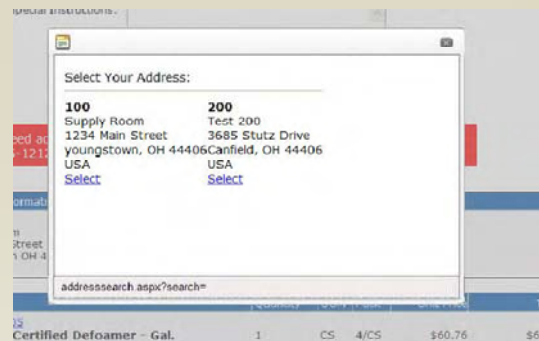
pecial instructions:

Select Your Address:

100
Supply Room
1234 Main Street
youngstown, OH 44406
USA
Select

200
Test 200
3685 Stutz Drive
Canfield, OH 44406
USA
Select

addresssearch.aspx?search=

eed ad
-121

ormati

n
Street
n OH 4

Quantity

Certified Defoamer - Gal. 1 CS 4/CS $60.76 $6